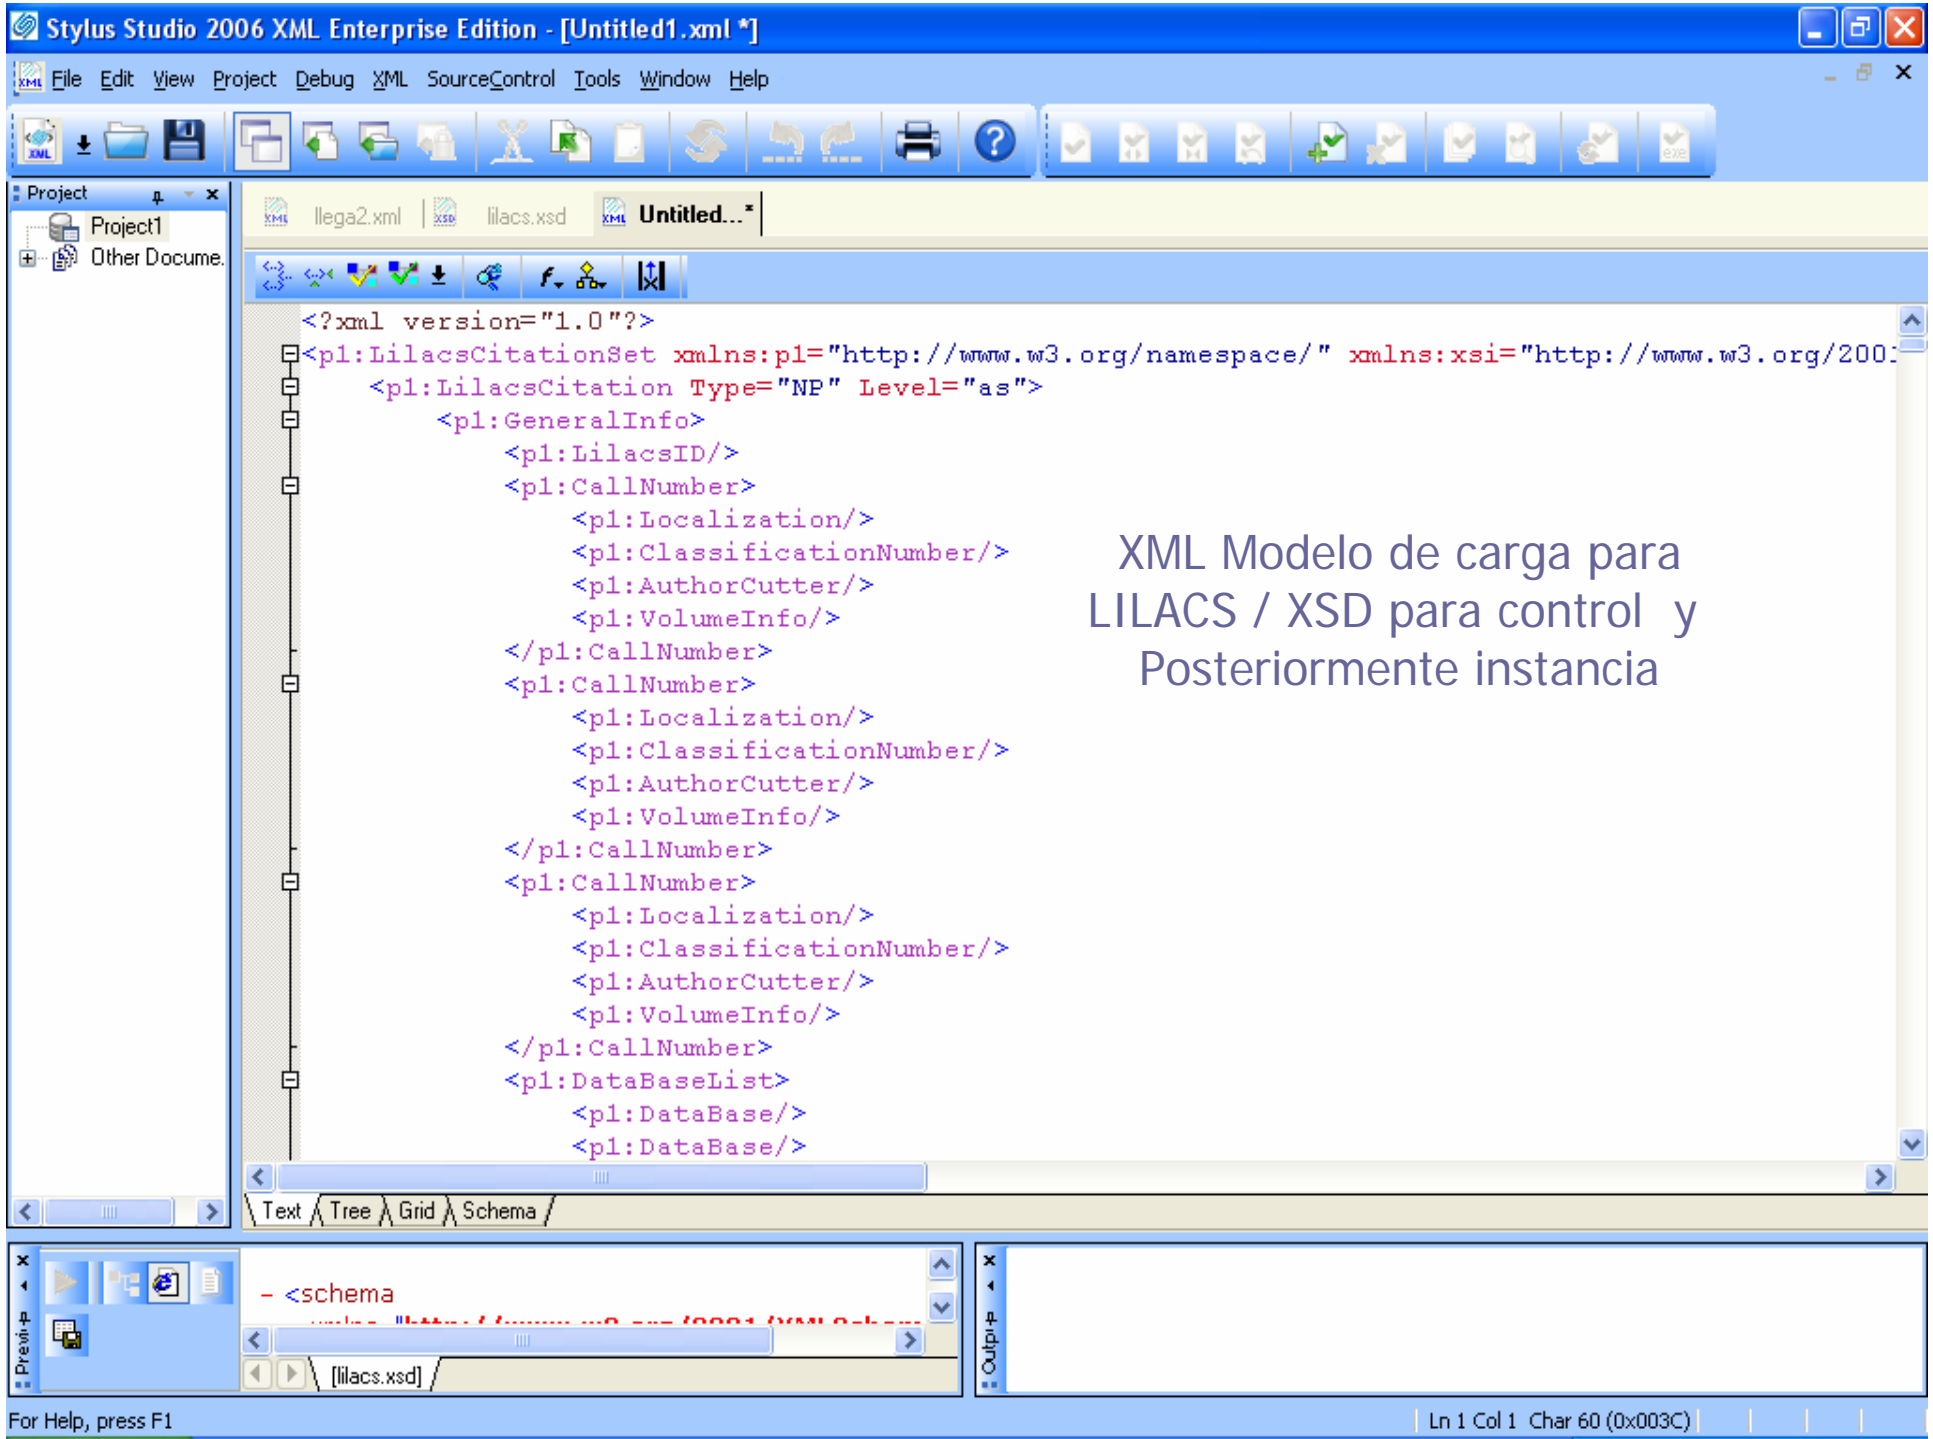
Stylus Studio 2006 XML Enterprise Edition - [Untitled1.xml *]

File Edit View Project Debug XML SourceControl Tools Window Help

Project
Project1
Other Docume

llega2.xml | lilacs.xsd | Untitled...*

<?xml version="1.0"?>
<p1:LilacsCitationSet xmlns:p1="http://www.w3.org/namespace/" xmlns:xsi="http://www.w3.org/200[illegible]
<p1:LilacsCitation Type="NP" Level="as">
<p1:GeneralInfo>
<p1:LilacsID/>
<p1:CallNumber>
<p1:Localization/>
<p1:ClassificationNumber/>
<p1:AuthorCutter/>
<p1:VolumeInfo/>
</p1:CallNumber>
<p1:CallNumber>
<p1:Localization/>
<p1:ClassificationNumber/>
<p1:AuthorCutter/>
<p1:VolumeInfo/>
</p1:CallNumber>
<p1:CallNumber>
<p1:Localization/>
<p1:ClassificationNumber/>
<p1:AuthorCutter/>
<p1:VolumeInfo/>
</p1:CallNumber>
<p1:DataBaseList>
<p1:DataBase/>
<p1:DataBase/>

XML Modelo de carga para LILACS / XSD para control y Posteriormente instancia

Text Tree Grid Schema

- <schema
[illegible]

[lilacs.xsd]

Previ
Outp

For Help, press F1
Ln 1 Col 1 Char 60 (0x003C)